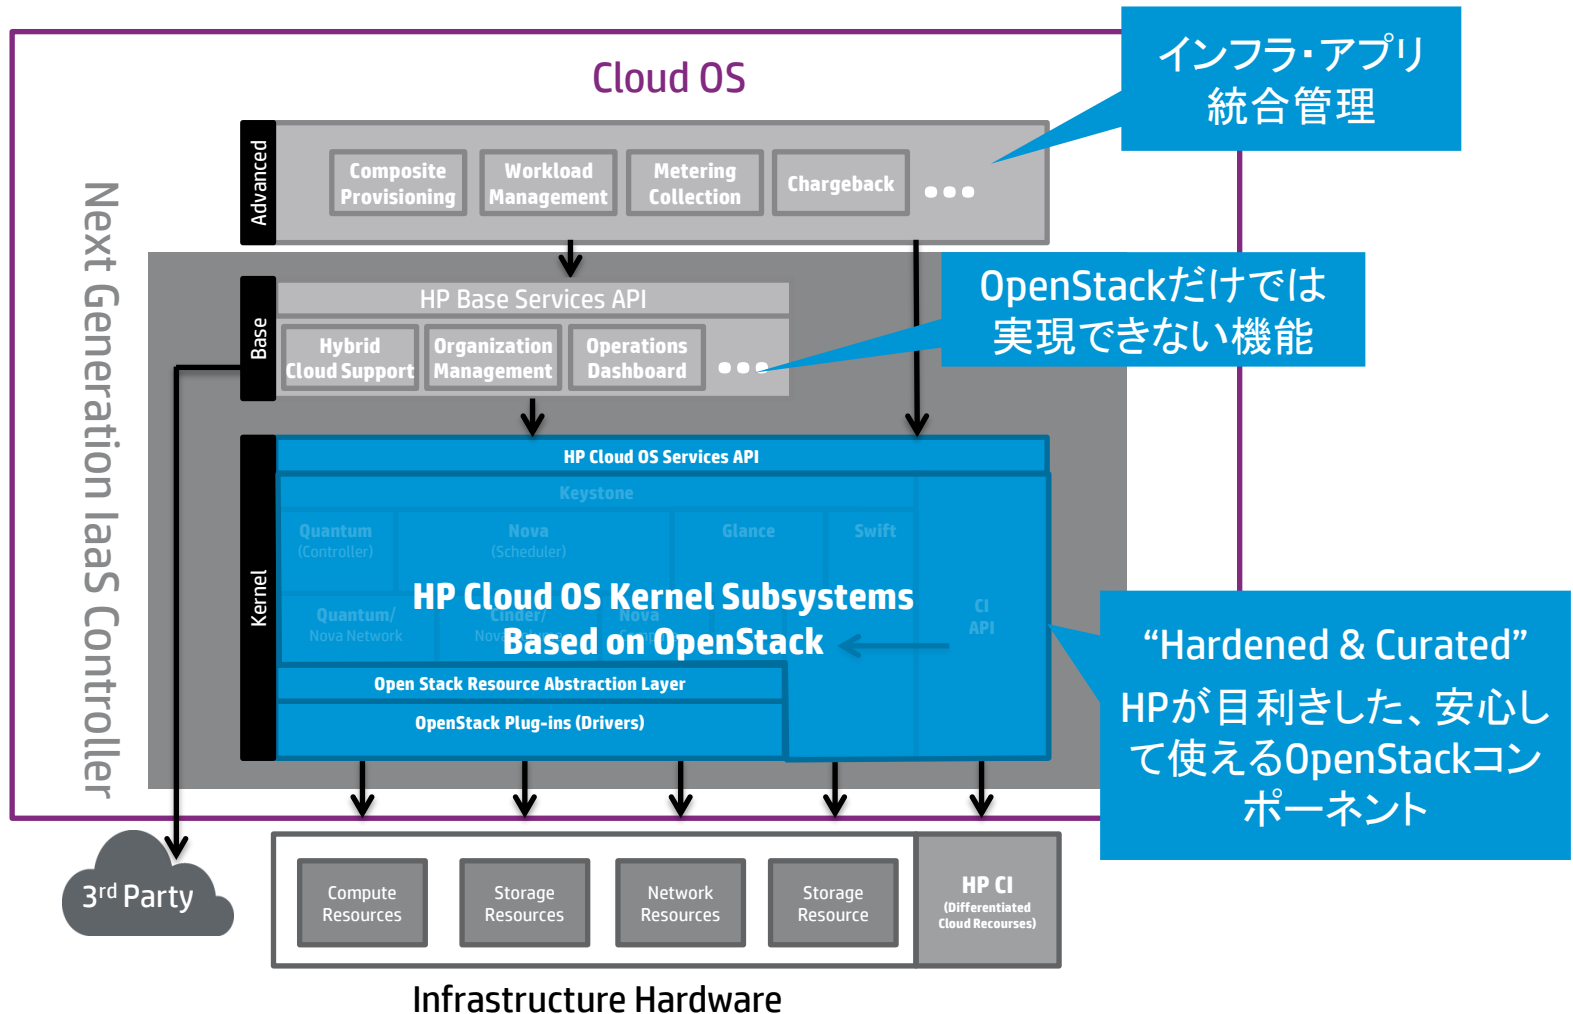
Cloud OS

インフラ・アプリ統合管理

Next Generation IaaS Controller

Advanced

Composite Provisioning

Workload Management

Metering Collection

Chargeback

• • •

Base

HP Base Services API

Hybrid Cloud Support

Organization Management

Operations Dashboard

• • •

OpenStackだけでは実現できない機能

Kernel

HP Cloud OS Services API

Keystone

Quantum (Controller)

Nova (Scheduler)

Glance

Swift

Quantum/ Nova Network

Cinder/ Nova

Nova

CI API

HP Cloud OS Kernel Subsystems Based on OpenStack

Open Stack Resource Abstraction Layer

OpenStack Plug-ins (Drivers)

“Hardened & Curated”

HPが目利きした、安心して使えるOpenStackコンポーネント

3rd Party

Compute Resources

Storage Resources

Network Resources

Storage Resource

HP CI (Differentiated Cloud Recourses)

Infrastructure Hardware